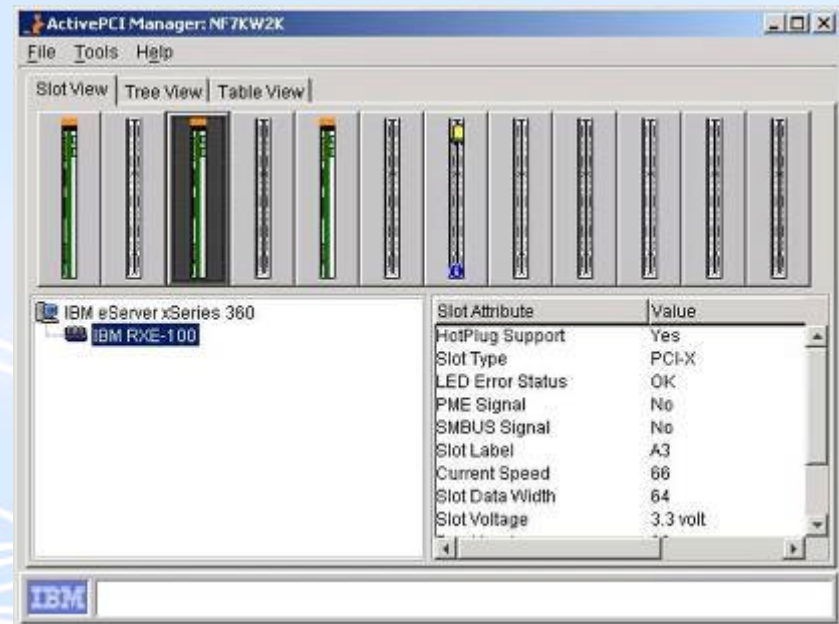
ActivePCI Manager: NF7KW2K

File Tools Help

Slot View | Tree View | Table View

IBM eServer xSeries 360
IBM RXE-100

| Slot Attribute | Value |
|---|---|
| HotPlug Support | Yes |
| Slot Type | PCI-X |
| LED Error Status | OK |
| PME Signal | No |
| SMBUS Signal | No |
| Slot Label | A3 |
| Current Speed | 66 |
| Slot Data Width | 64 |
| Slot Voltage | 3.3 volt |

IBM